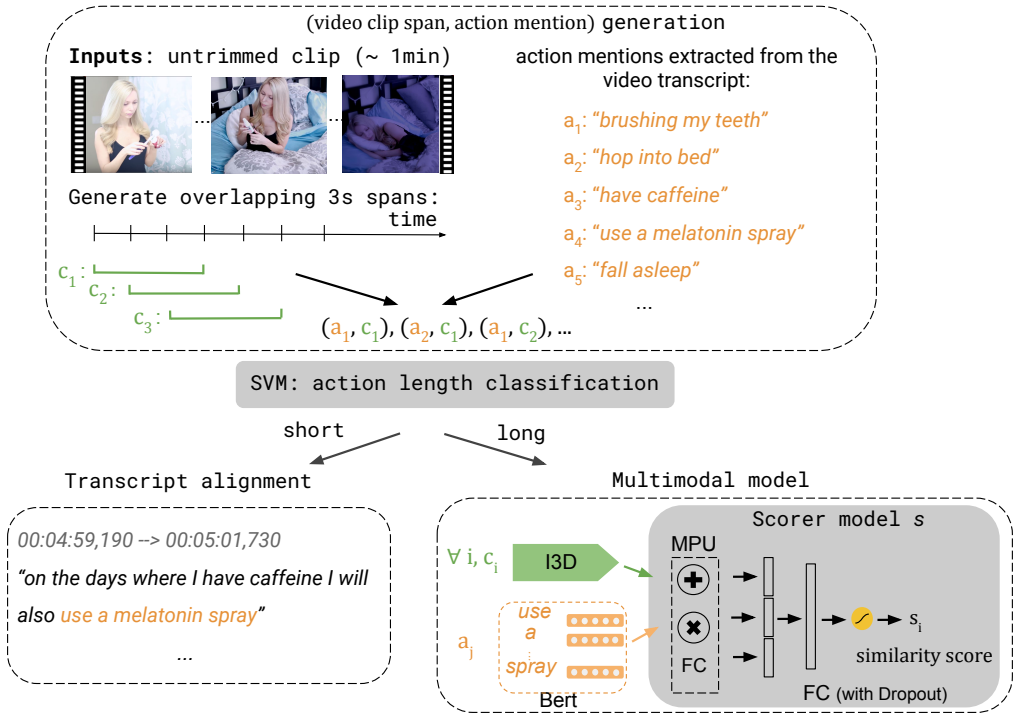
(video clip span, action mention) generation

**Inputs**: untrimmed clip (~ 1min)

...

...

Generate overlapping 3s spans:

time

$c_1$:

$c_2$:

$c_3$:

action mentions extracted from the video transcript:

$a_1$: "brushing my teeth"

$a_2$: "hop into bed"

$a_3$: "have caffeine"

$a_4$: "use a melatonin spray"

$a_5$: "fall asleep"

...

$(a_1, c_1), (a_2, c_1), (a_1, c_2), ...$

SVM: action length classification

short

long

Transcript alignment

00:04:59,190 --> 00:05:01,730

"on the days where I have caffeine I will also use a melatonin spray"

...

Multimodal model

Scorer model s

$\forall$ i, $c_i$

I3D

MPU

FC

$a_j$

use

a

spray

Bert

$s_i$

similarity score

FC (with Dropout)